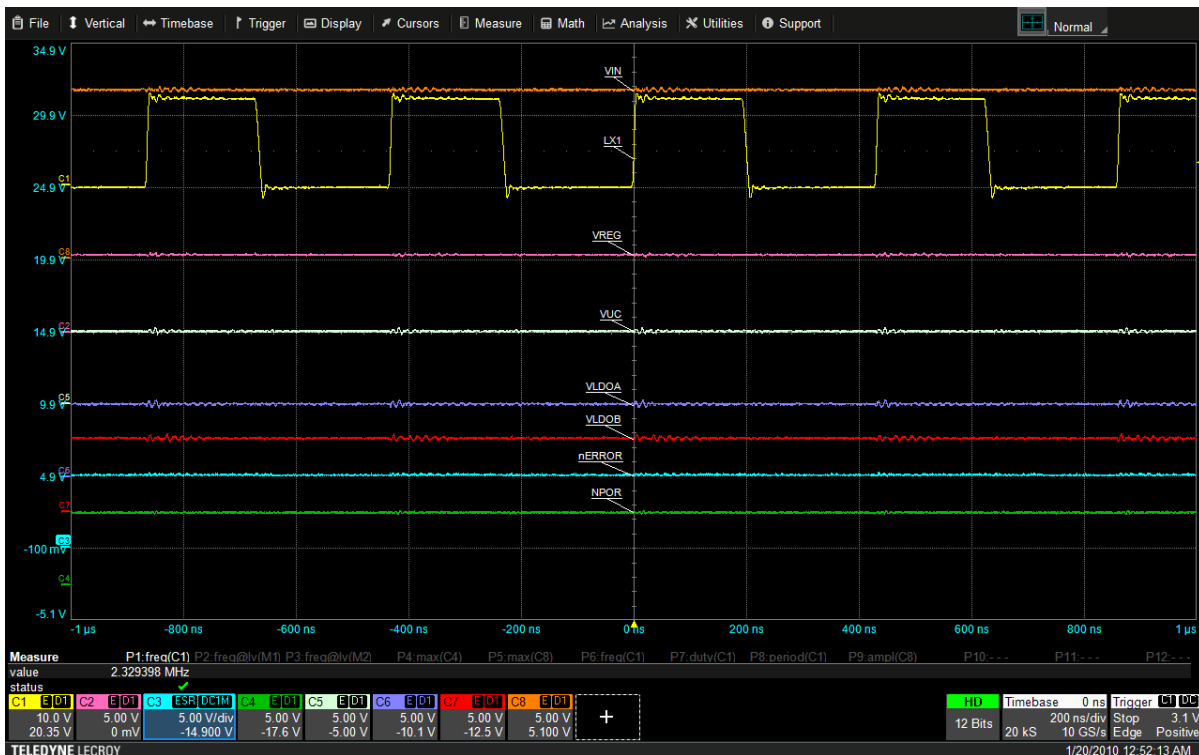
File Vertical Timebase Trigger Display Cursors Measure Math Analysis Utilities Support Normal

34.9 V
29.9 V
24.9 V
19.9 V
14.9 V
9.9 V
4.9 V
-100 mV
-5.1 V

C1 C8 C2 C5 C6 C7 C3 C4

VIN
LX1
VREG
VUC
VLDOA
VLDOB
nERROR
NPOR

-1 µs -800 ns -600 ns -400 ns -200 ns 0 ns 200 ns 400 ns 600 ns 800 ns 1 µs

| Measure | P1:freq(C1) | P2:freq@lv(M1) | P3:freq@lv(M2) | P4:max(C4) | P5:max(C8) | P6:freq(C1) | P7:duty(C1) | P8:period(C1) | P9:ampl(C8) | P10:--- | P11:--- | P12:--- |
|---|---|---|---|---|---|---|---|---|---|---|---|---|
| value | 2.329398 MHz | | | | | | | | | | | |
| status | ✔ | | | | | | | | | | | |

| C1 E D1 | C2 E D1 | C3 ESR DC1M | C4 E D1 | C5 E D1 | C6 E D1 | C7 E D1 | C8 E D1 |
|---|---|---|---|---|---|---|---|
| 10.0 V | 5.00 V | 5.00 V/div | 5.00 V | 5.00 V | 5.00 V | 5.00 V | 5.00 V |
| 20.35 V | 0 mV | -14.900 V | -17.6 V | -5.00 V | -10.1 V | -12.5 V | 5.100 V |

+

HD 12 Bits
Timebase 0 ns 200 ns/div 20 kS 10 GS/s
Trigger C1 DC Stop 3.1 V Edge Positive

TELEDYNE LECROY
1/20/2010 12:52:13 AM